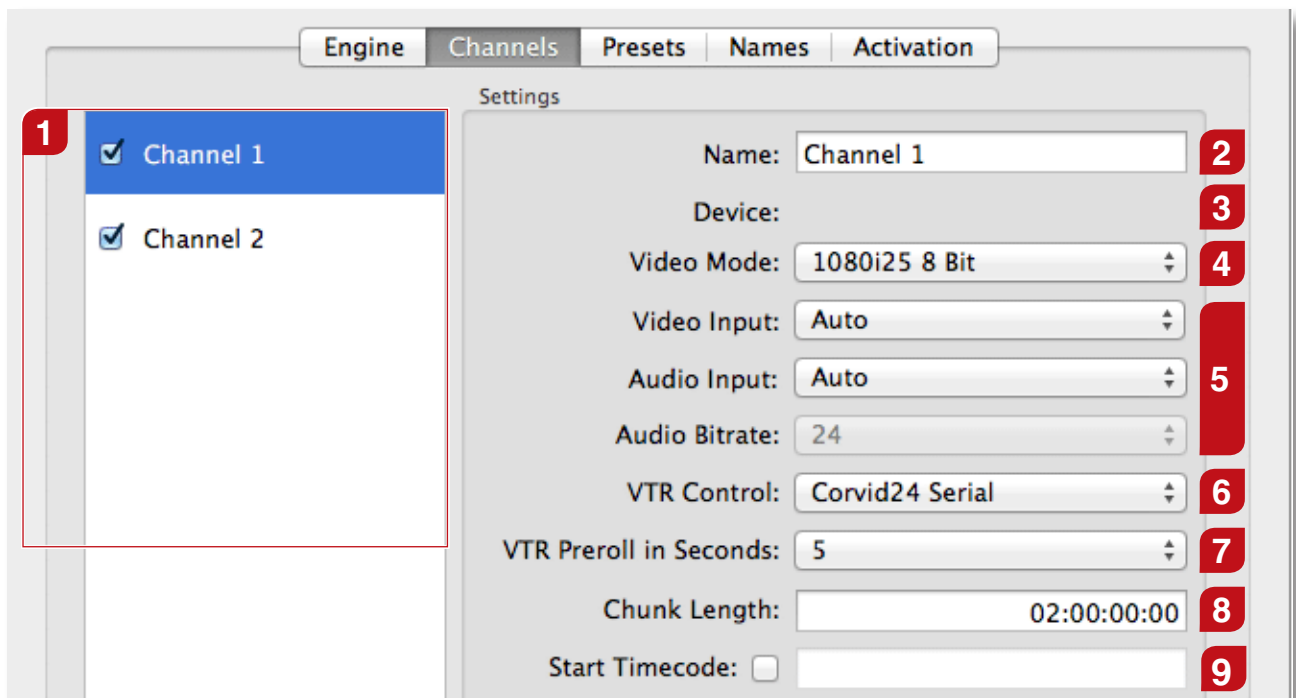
Engine Channels Presets Names Activation

1

Channel 1

Channel 2

Settings

Name: Channel 1 2

Device: 3

Video Mode: 1080i25 8 Bit 4

Video Input: Auto

Audio Input: Auto 5

Audio Bitrate: 24

VTR Control: Corvid24 Serial 6

VTR Preroll in Seconds: 5 7

Chunk Length: 02:00:00:00 8

Start Timecode: 9